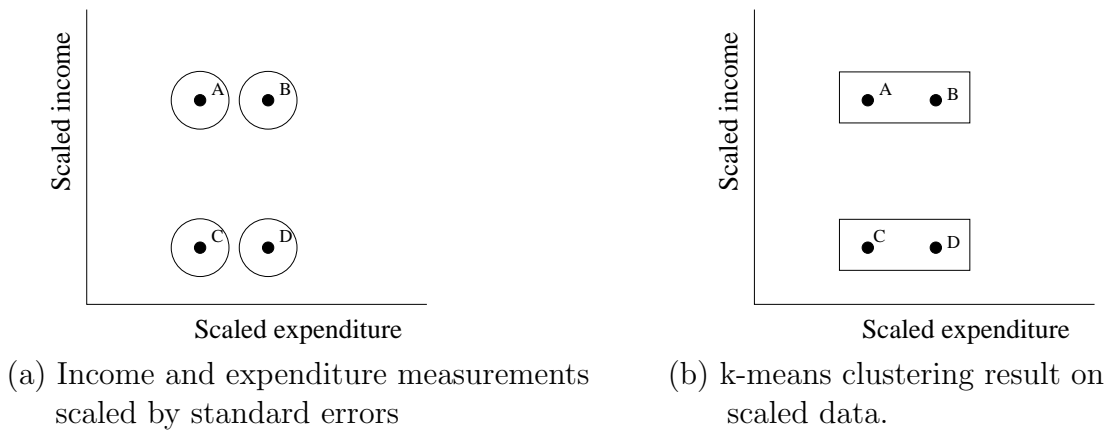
Scaled income

A B

C D

Scaled expenditure

(a) Income and expenditure measurements scaled by standard errors

Scaled income

A B

C D

Scaled expenditure

(b) k-means clustering result on scaled data.